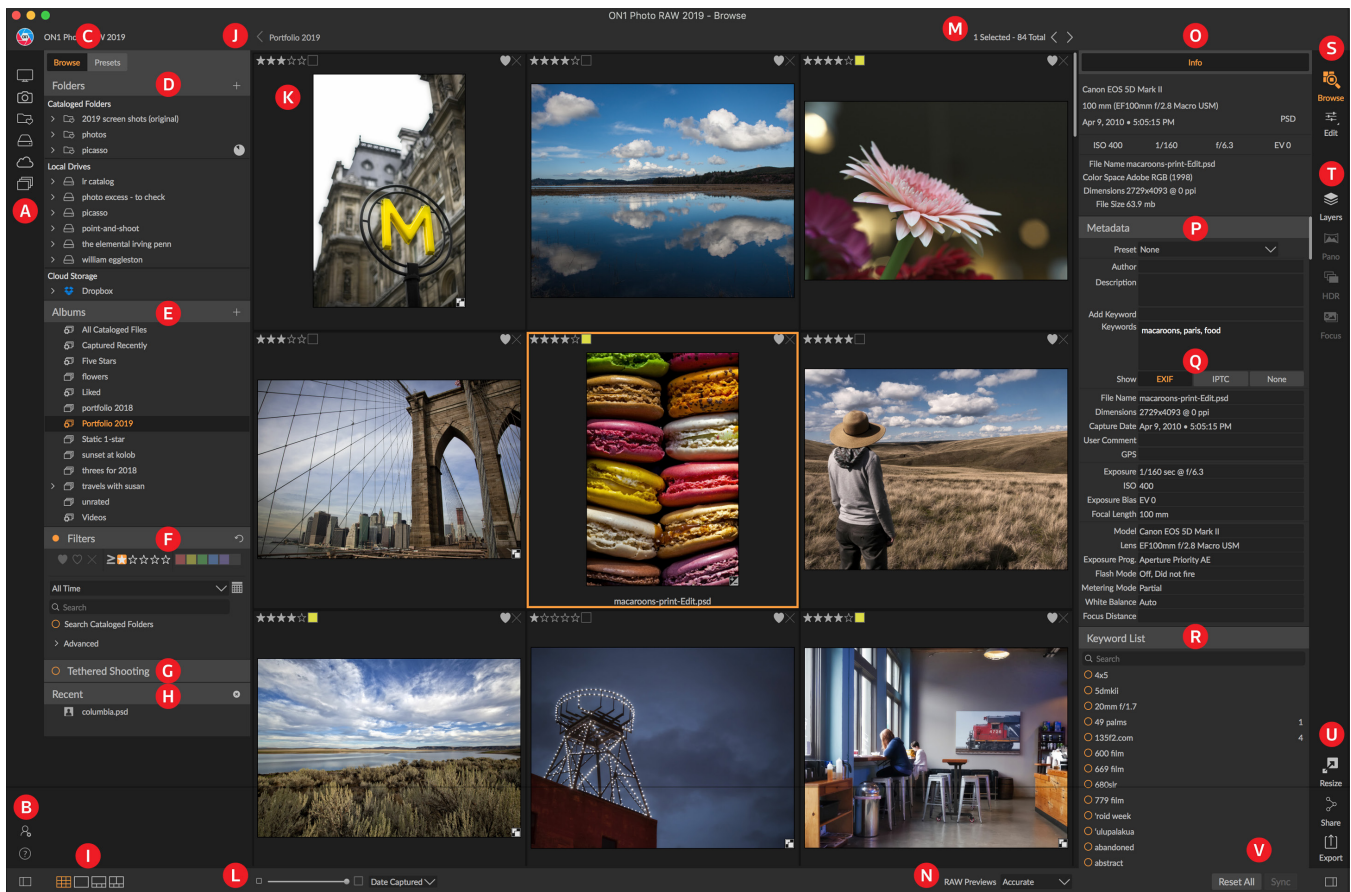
ON1 Photo RAW 2019 - Browse

ON1 Pho C V 2019
J
Portfolio 2019
M
1 Selected - 84 Total
O
S

A
B
C
D
E
F
G
H
I
K
L
N
P
Q
R
T
U
V

Browse Presets
Folders
Cataloged Folders
2019 screen shots (original)
photos
picasso
Local Drives
lr catalog
photo excess - to check
picasso
point-and-shoot
the elemental irving penn
william eggleston
Cloud Storage
Dropbox
Albums
All Cataloged Files
Captured Recently
Five Stars
flowers
Liked
portfolio 2018
Portfolio 2019
Static 1-star
sunset at kolob
threes for 2018
travels with susan
unrated
Videos
Filters
All Time
Search
Search Cataloged Folders
Advanced
Tethered Shooting
Recent
columbia.psd

macaroons-print-Edit.psd

Date Captured
RAW Previews Accurate

Info
Canon EOS 5D Mark II
100 mm (EF100mm f/2.8 Macro USM)
Apr 9, 2010 • 5:05:15 PM
PSD
ISO 400 1/160 f/6.3 EV 0
File Name macaroons-print-Edit.psd
Color Space Adobe RGB (1998)
Dimensions 2729x4093 @ 0 ppi
File Size 63.9 mb
Metadata
Preset None
Author
Description
Add Keyword
Keywords macaroons, paris, food
Show EXIF IPTC None
File Name macaroons-print-Edit.psd
Dimensions 2729x4093 @ 0 ppi
Capture Date Apr 9, 2010 • 5:05:15 PM
User Comment
GPS
Exposure 1/160 sec @ f/6.3
ISO 400
Exposure Bias EV 0
Focal Length 100 mm
Model Canon EOS 5D Mark II
Lens EF100mm f/2.8 Macro USM
Exposure Prog. Aperture Priority AE
Flash Mode Off, Did not fire
Metering Mode Partial
White Balance Auto
Focus Distance
Keyword List
Search
4x5
5dmkii
20mm f/1.7
49 palms 1
135f2.com 4
600 film
669 film
680slr
779 film
'roid week
'ulupalakua
abandoned
abstract
Reset All Sync

Browse
Edit
Layers
Pano
HDR
Focus
Resize
Share
Export